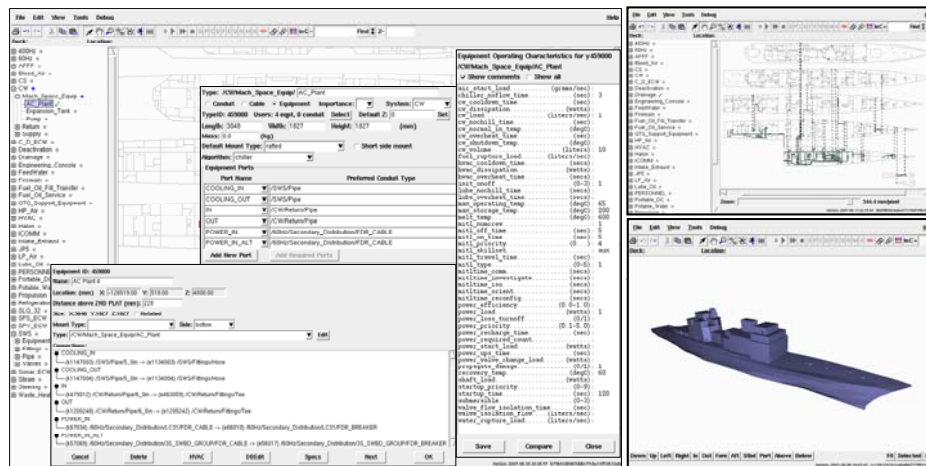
File Edit View Tools Debug
Help
Deck: Location:
Find
400Hz
60Hz
AFFF
Blood_Air
CS
CW
Mach_Space_Equip
AC_Plant
Expansion_Tank
Pump
Return
Supply
C_D_ECW
Deactivation
Drainage
Engineering_Console
FeedWater
Firemain
Fuel_Oil_Fill_Transfer
Fuel_Oil_Service
GTG_Support_Equipment
HP_Air
HVAC
Halon
ICOMM
Intake_Exhaust
JP5
LP_Air
Lube_Oil
PERSONNEL
Potable_Water
Propulsion
Refrigeration
SLQ_32
SPS_ECW
SPY_ECW
SWS
Equipment
Fittings
Pipe
Valves
Sonar_ECW
Steam
Steering
Waste_Heat

Type: /CW/Mach_Space_Equip/AC_Plant
Conduit Cable Equipment Importance: System: CW
TypeID: 459000 Users: 4 eqpt, 0 conduit Select Default Z: 0 Set
Length: 3048 Width: 1827 Height: 1827 (mm)
Mass: 0.0 (kg)
Default Mount Type: rafted Short side mount
Algorithm: chiller
Equipment Ports
| Port Name | Preferred Conduit Type |
|---|---|
| COOLING_IN | /SWS/Pipe |
| COOLING_OUT | /SWS/Pipe |
| IN | /CW/Return/Pipe |
| OUT | /CW/Return/Pipe |
| POWER_IN | /60Hz/Secondary_Distribution/FDR_CABLE |
| POWER_IN_ALT | /60Hz/Secondary_Distribution/FDR_CABLE |
Add New Port Add Required Ports

Equipment ID: 459000
Name: AC Plant 4
Location: (mm) X: -128519.00 Y: 518.00 Z: 4000.00
Distance above 2ND PLAT (mm): 229
Mount Type: Side: bottom
Type: /CW/Mach_Space_Equip/AC_Plant Edit
COOLING_IN
(a1147003) /SWS/Pipe/5_0in -> (a1134003) /SWS/Fittings/Hose
COOLING_OUT
(a1147004) /SWS/Pipe/5_0in -> (a1134004) /SWS/Fittings/Hose
IN
(a479012) /CW/Return/Pipe/5_0in -> (a483005) /CW/Return/Fittings/Tee
OUT
(a1200248) /CW/Return/Pipe/5_0in -> (a1200242) /CW/Return/Fittings/Tee
POWER_IN
(a87658) /60Hz/Secondary_Distribution/LC31/FDR_CABLE -> (a68819) /60Hz/Secondary_Distribution/LC31/FDR_BREAKER
POWER_IN_ALT
(a57089) /60Hz/Secondary_Distribution/3S_SWBD_GROUP/FDR_CABLE -> (a56017) /60Hz/Secondary_Distribution/3S_SWBD_GROUP/FDR_BREAKER
Cancel Delete HVAC DtEdit Specs Next OK

Equipment Operating Characteristics for y459000
/CW/Mach_Space_Equip/AC_Plant
Show comments Show all
air_start_load (grams/sec)
chiller_noflow_time (sec) 3
cw_cooldown_time (sec)
cw_dissipation (watts)
cw_nochill_load (liters/sec) 1
cw_nochill_time (sec)
cw_normal_in_temp (degC)
cw_overheat_time (sec)
cw_shutdown_temp (degC)
cw_volume (liters) 10
full_rupture_load (liters/sec)
hsmc_cooldown_time (sec)
hsmc_dissipation (watts)
hsmc_overheat_time (sec)
init_onoff (0-3) 1
lube_nochill_time (sec)
lube_overheat_time (sec)
max_operating_temp (degC) 65
max_storage_temp (degC) 200
melt_temp (degC) 600
mitl_bumpless (0-1) 0
mitl_off_time (sec) 5
mitl_on_time (sec) 5
mitl_priority (0...) 4
mitl_skilllev num
mitl_travel_time (sec)
mitl_type (0-5) 1
mitltime_comm (sec)
mitltime_investigate (sec)
mitltime_iso (sec)
mitltime_orient (sec)
mitltime_reconfig (sec)
power_efficiency (0.0-1.0)
power_load (watts) 0
power_loss_turnoff (0/1)
power_priority (0.0-1.0) 1
power_recharge_time (sec)
power_required_count
power_start_load (watts)
power_ups_time (sec)
power_ups_charge_load (watts)
progrsv_damage (0/1) 1
recovery_temp (degC) 60
shaft_load (watts)
startup_priority (0-9)
startup_time (sec) 120
submersible (0/1)
valve_flow_isolation_time (sec)
water_flow_load (liters/sec)
water_rupture_load (liters/sec)
Save Compare Close

File Edit View Tools Debug
Deck: Location:
400Hz
60Hz
AFFF
Blood_Air
CS
CW
Deactivation
Drainage
Engineering_Console
FeedWater
Firemain
Fuel_Oil_Fill_Transfer
Fuel_Oil_Service
GTG_Support_Equipment
HP_Air
HVAC
Halon
ICOMM
Intake_Exhaust
JP5
LP_Air
Lube_Oil
PERSONNEL
Potable_DC
Potable_Water
Zoom: 144.4 mm/pixel

File Edit View Tools Debug
Deck: Location:
Down Up Left Right In Out Fore Aft Stbd Port Above Below Fit Selected